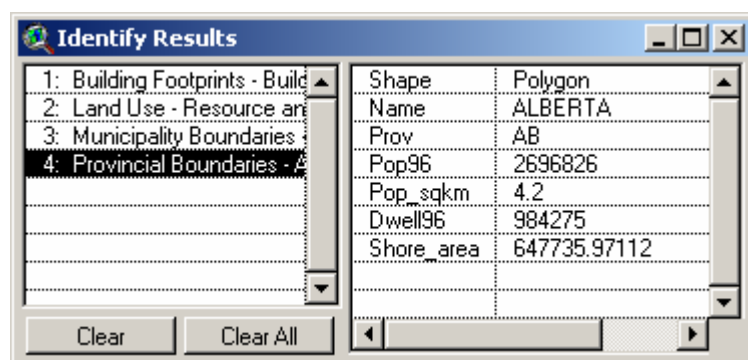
Identify Results

1: Building Footprints - Build
2: Land Use - Resource an
3: Municipality Boundaries
4: Provincial Boundaries - A

Clear
Clear All

| Shape | Polygon |
|---|---|
| Name | ALBERTA |
| Prov | AB |
| Pop96 | 2696826 |
| Pop_sqkm | 4.2 |
| Dwell96 | 984275 |
| Shore_area | 647735.97112 |